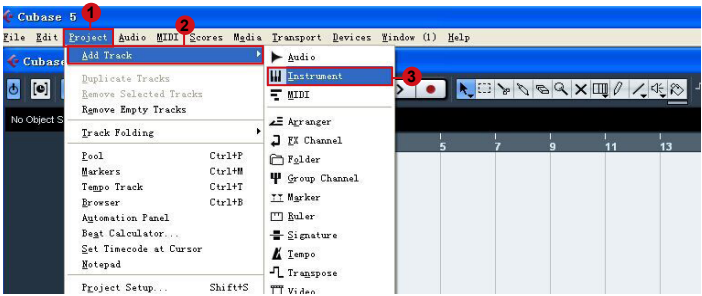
Cubase 5
1
2
File Edit Project Audio MIDI Scores Media Transport Devices Window (1) Help
Cubase
Add Track
Duplicate Tracks
Remove Selected Tracks
Remove Empty Tracks
Track Folding
Pool Ctrl+P
Markers Ctrl+M
Tempo Track Ctrl+T
Browser Ctrl+B
Automation Panel
Beat Calculator...
Set Timecode at Cursor
Notepad
Project Setup... Shift+S
Audio
Instrument
3
MIDI
Arranger
FX Channel
Folder
Group Channel
Marker
Ruler
Signature
Tempo
Transpose
Video
No Object S
5
7
9
11
13